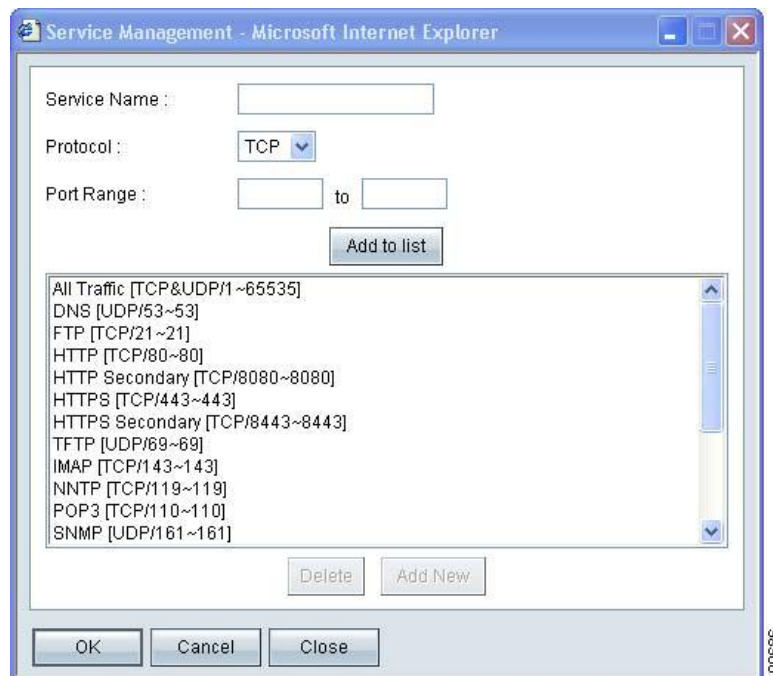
Service Management - Microsoft Internet Explorer

Service Name :

Protocol : TCP

Port Range : to

Add to list

All Traffic [TCP&UDP/1~65535]
DNS [UDP/53~53]
FTP [TCP/21~21]
HTTP [TCP/80~80]
HTTP Secondary [TCP/8080~8080]
HTTPS [TCP/443~443]
HTTPS Secondary [TCP/8443~8443]
TFTP [UDP/69~69]
IMAP [TCP/143~143]
NNTP [TCP/119~119]
POP3 [TCP/110~110]
SNMP [UDP/161~161]

Delete Add New

OK Cancel Close

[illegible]